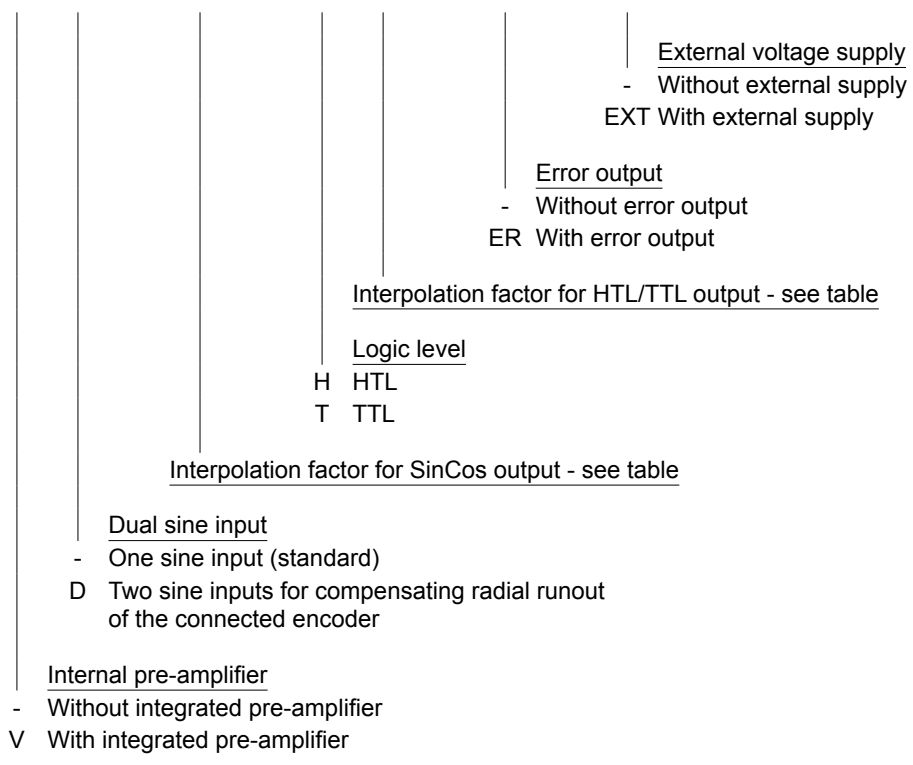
External voltage supply
- Without external supply
EXT With external supply

Error output
- Without error output
ER With error output

Interpolation factor for HTL/TTL output - see table

Logic level
H HTL
T TTL

Interpolation factor for SinCos output - see table

Dual sine input
- One sine input (standard)
D Two sine inputs for compensating radial runout of the connected encoder

Internal pre-amplifier
- Without integrated pre-amplifier
V With integrated pre-amplifier